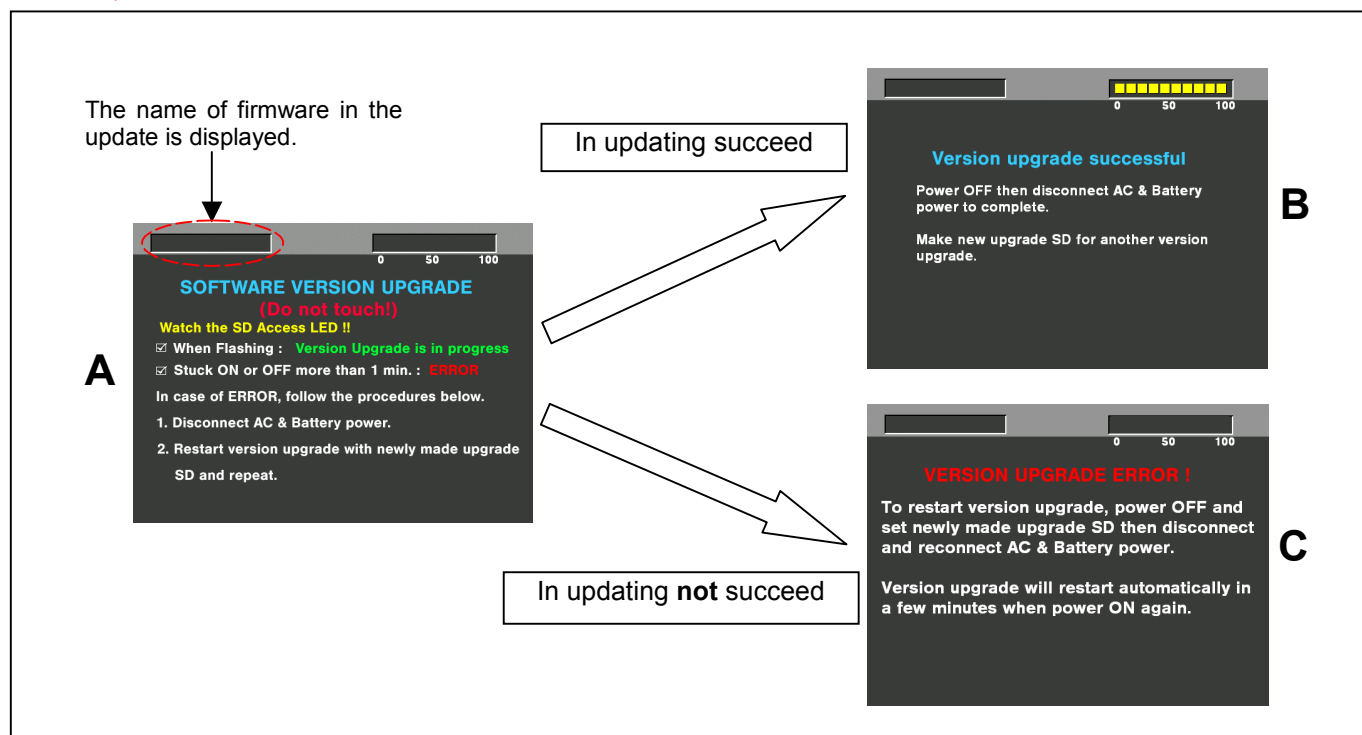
The name of firmware in the update is displayed.

A

0 50 100

SOFTWARE VERSION UPGRADE
(Do not touch!)
Watch the SD Access LED !!
☑ When Flashing : Version Upgrade is in progress
☑ Stuck ON or OFF more than 1 min. : ERROR
In case of ERROR, follow the procedures below.
1. Disconnect AC & Battery power.
2. Restart version upgrade with newly made upgrade SD and repeat.

In updating succeed

0 50 100

Version upgrade successful
Power OFF then disconnect AC & Battery power to complete.

Make new upgrade SD for another version upgrade.

B

In updating **not** succeed

0 50 100

VERSION UPGRADE ERROR !
To restart version upgrade, power OFF and set newly made upgrade SD then disconnect and reconnect AC & Battery power.

Version upgrade will restart automatically in a few minutes when power ON again.

C